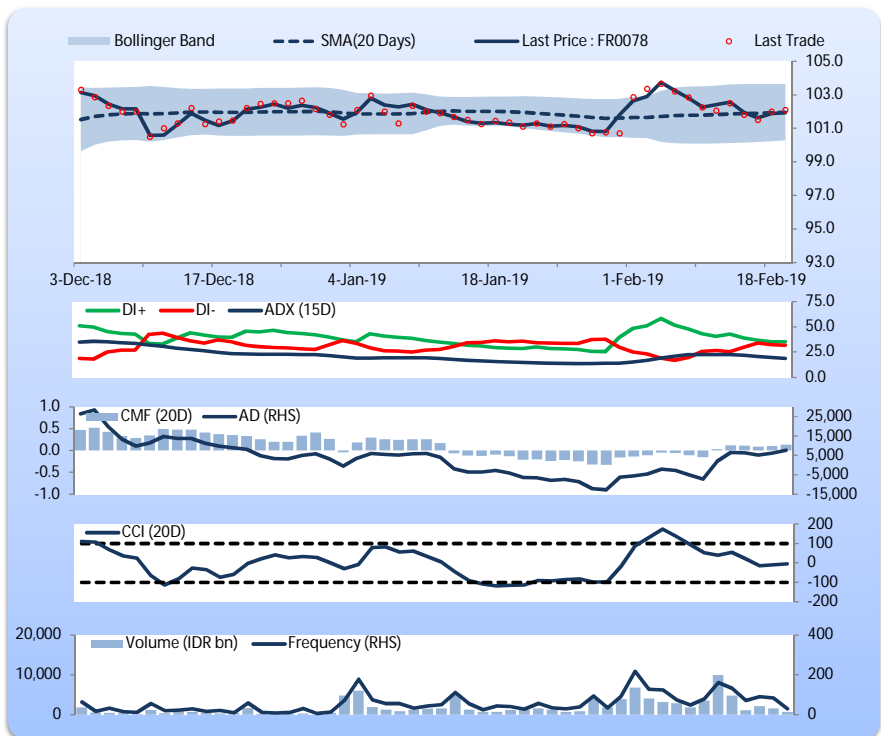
Bollinger Band
SMA(20 Days)
Last Price : FR0078
Last Trade

105.0
103.0
101.0
99.0
97.0
95.0
93.0

3-Dec-18
17-Dec-18
4-Jan-19
18-Jan-19
1-Feb-19
18-Feb-19

DI+
DI-
ADX (15D)
75.0
50.0
25.0
0.0

1.0
0.5
0.0
-0.5
-1.0
CMF (20D)
AD (RHS)
25,000
15,000
5,000
-5,000
-15,000

CCI (20D)
200
100
0
-100
-200

20,000
10,000
0
Volume (IDR bn)
Frequency (RHS)
400
200
0